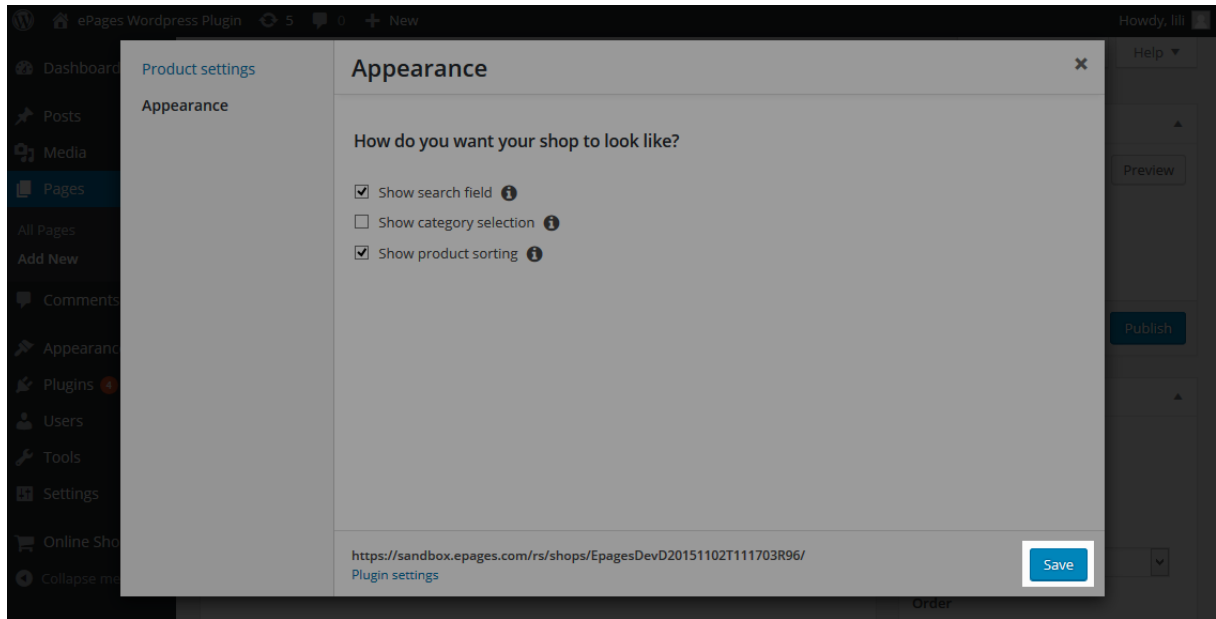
ePages Wordpress Plugin 5 0 New
Howdy, lili

Dashboard
Posts
Media
Pages
All Pages
Add New
Comments
Appearanc
Plugins 4
Users
Tools
Settings
Online Sho
Collapse me

Help ▼
Preview
Publish
Order

Product settings
Appearance

Appearance
×

How do you want your shop to look like?

☑ Show search field
☐ Show category selection
☑ Show product sorting

https://sandbox.epages.com/rs/shops/EpagesDevD20151102T111703R96/
Plugin settings

Save